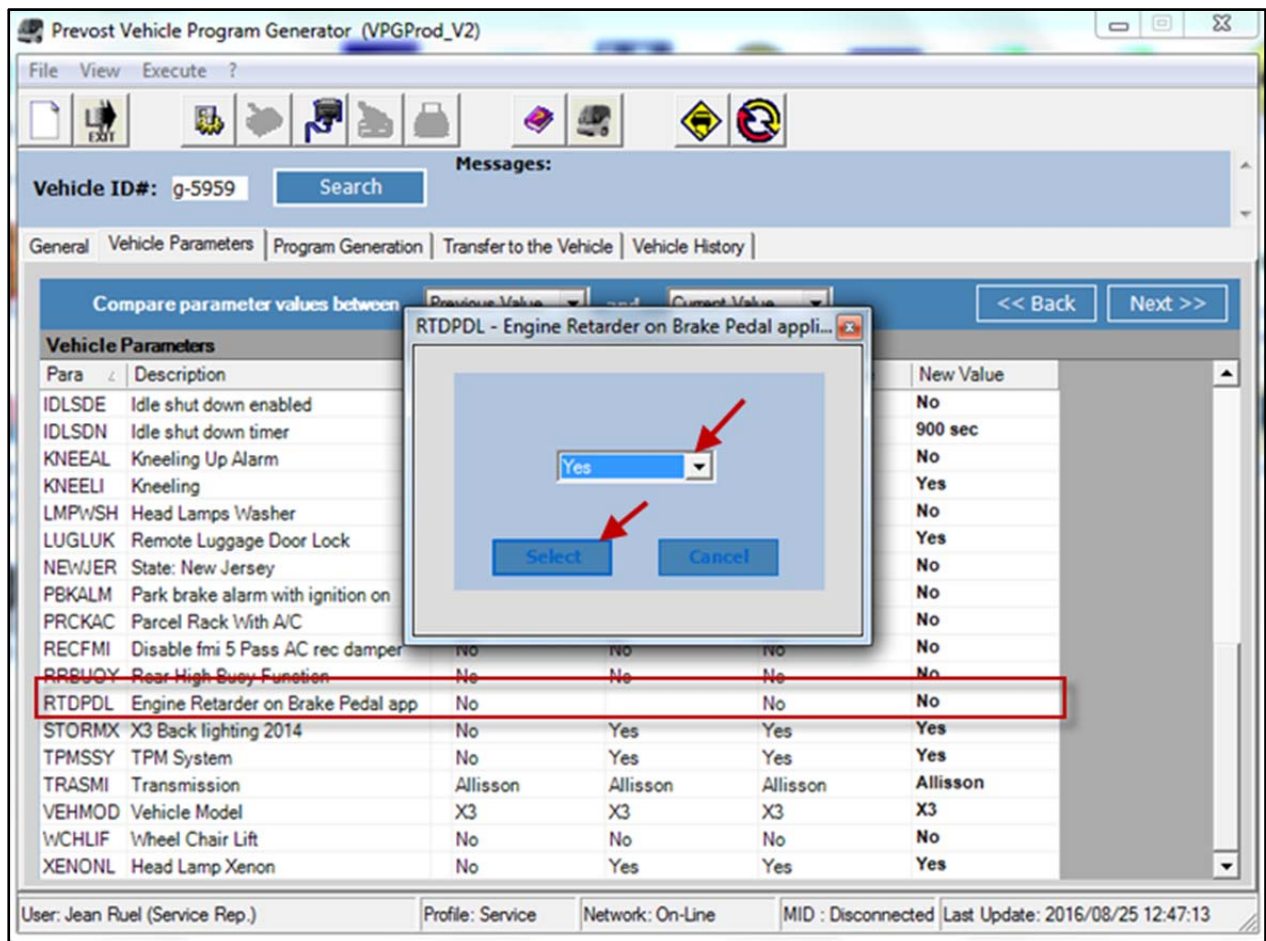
Prevost Vehicle Program Generator (VPGProd_V2)

File View Execute ?

EXIT

Vehicle ID#: g-5959 Search

Messages:

General | Vehicle Parameters | Program Generation | Transfer to the Vehicle | Vehicle History

Compare parameter values between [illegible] and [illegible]

<< Back Next >>

Vehicle Parameters

| Para | Description | | | | New Value |
|---|---|---|---|---|---|
| IDLSDE | Idle shut down enabled | | | | No |
| IDLSDN | Idle shut down timer | | | | 900 sec |
| KNEEAL | Kneeling Up Alarm | | | | No |
| KNEELI | Kneeling | | | | Yes |
| LMPWSH | Head Lamps Washer | | | | No |
| LUGLUK | Remote Luggage Door Lock | | | | Yes |
| NEWJER | State: New Jersey | | | | No |
| PBKALM | Park brake alarm with ignition on | | | | No |
| PRCKAC | Parcel Rack With A/C | | | | No |
| RECFMI | Disable fmi 5 Pass AC rec damper | No | No | No | No |
| RRBUOY | Rear High Buoy Function | No | No | No | No |
| RTDPDL | Engine Retarder on Brake Pedal app | No | | No | No |
| STORMX | X3 Back lighting 2014 | No | Yes | Yes | Yes |
| TPMSSY | TPM System | No | Yes | Yes | Yes |
| TRASMI | Transmission | Allisson | Allisson | Allisson | Allisson |
| VEHMOD | Vehicle Model | X3 | X3 | X3 | X3 |
| WCHLIF | Wheel Chair Lift | No | No | No | No |
| XENONL | Head Lamp Xenon | No | Yes | Yes | Yes |

RTDPDL - Engine Retarder on Brake Pedal appli...

Yes

Select Cancel

User: Jean Ruel (Service Rep.) | Profile: Service | Network: On-Line | MID : Disconnected | Last Update: 2016/08/25 12:47:13